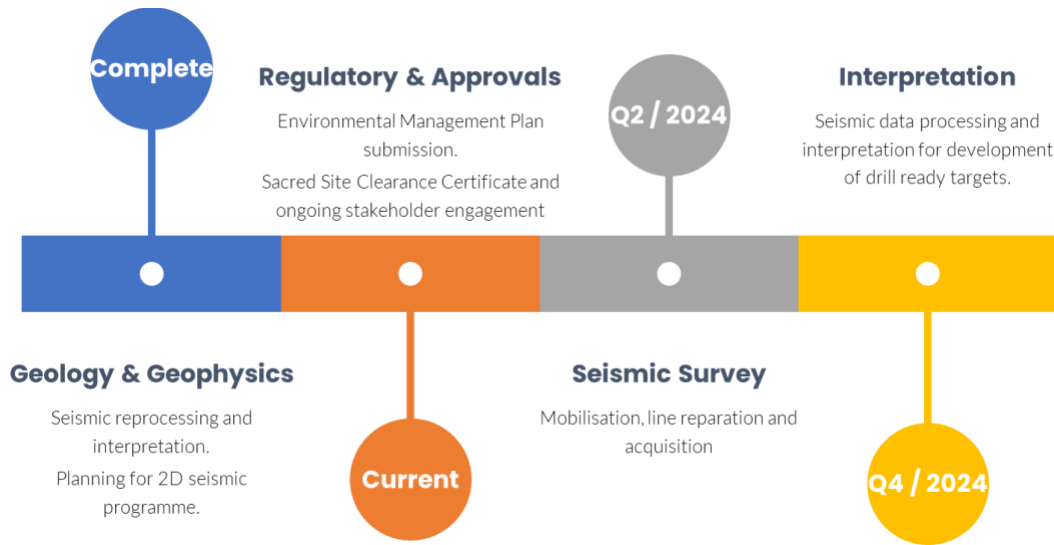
Complete

Regulatory & Approvals

Environmental Management Plan submission.

Sacred Site Clearance Certificate and ongoing stakeholder engagement

Q2 / 2024

Interpretation

Seismic data processing and interpretation for development of drill ready targets.

Geology & Geophysics

Seismic reprocessing and interpretation.

Planning for 2D seismic programme.

Current

Seismic Survey

Mobilisation, line reparation and acquisition

Q4 / 2024